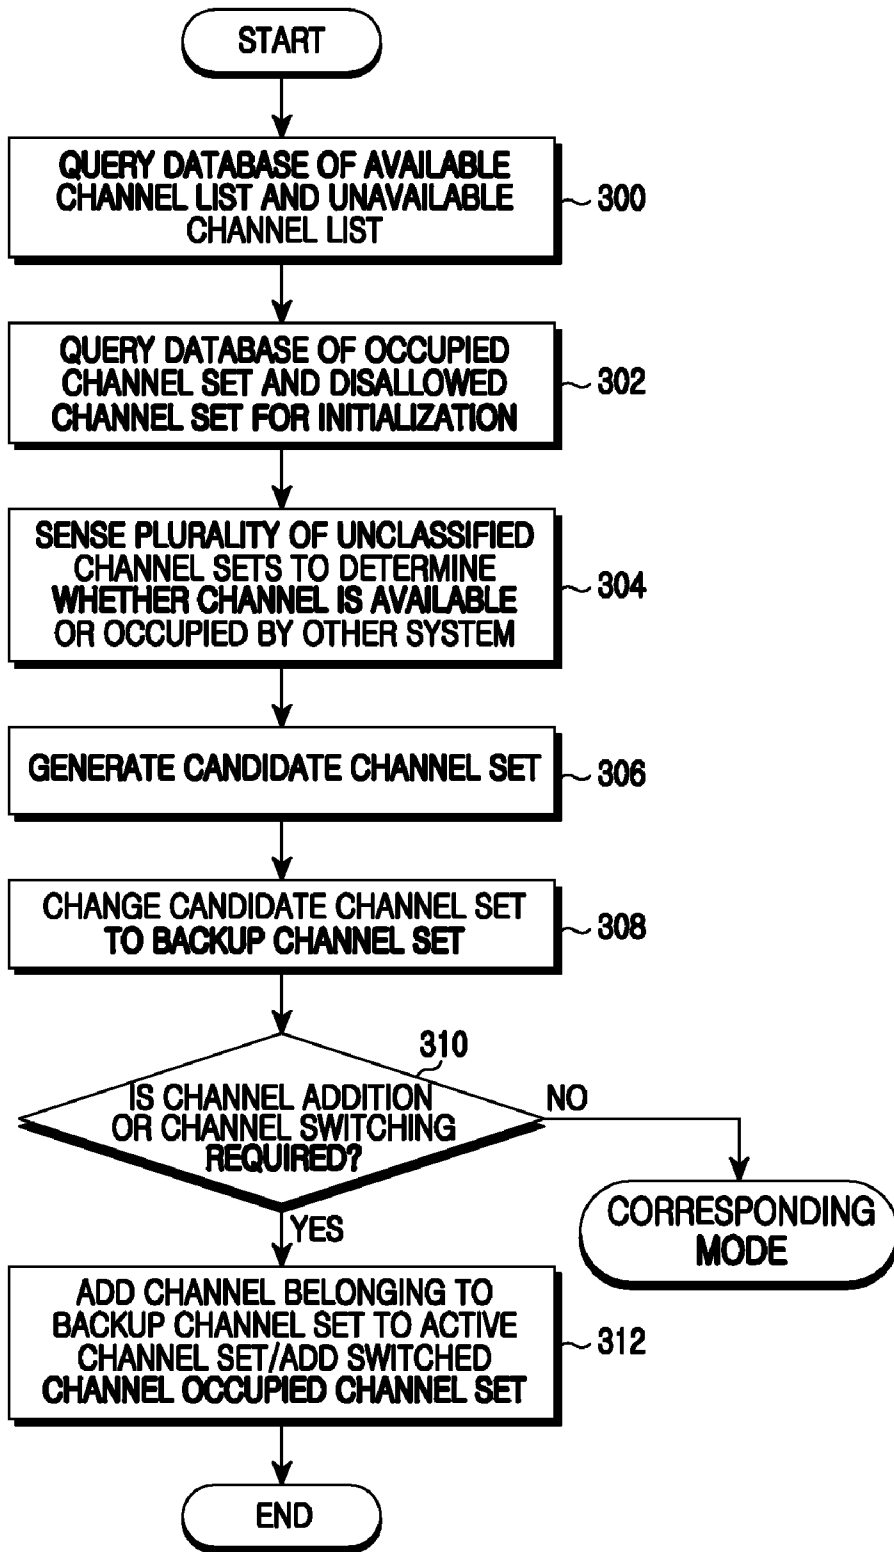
START

QUERY DATABASE OF AVAILABLE CHANNEL LIST AND UNAVAILABLE CHANNEL LIST

300

QUERY DATABASE OF OCCUPIED CHANNEL SET AND DISALLOWED CHANNEL SET FOR INITIALIZATION

302

SENSE PLURALITY OF UNCLASSIFIED CHANNEL SETS TO DETERMINE WHETHER CHANNEL IS AVAILABLE OR OCCUPIED BY OTHER SYSTEM

304

GENERATE CANDIDATE CHANNEL SET

306

CHANGE CANDIDATE CHANNEL SET TO BACKUP CHANNEL SET

308

310

IS CHANNEL ADDITION OR CHANNEL SWITCHING REQUIRED?

NO

CORRESPONDING MODE

YES

ADD CHANNEL BELONGING TO BACKUP CHANNEL SET TO ACTIVE CHANNEL SET/ADD SWITCHED CHANNEL OCCUPIED CHANNEL SET

312

END